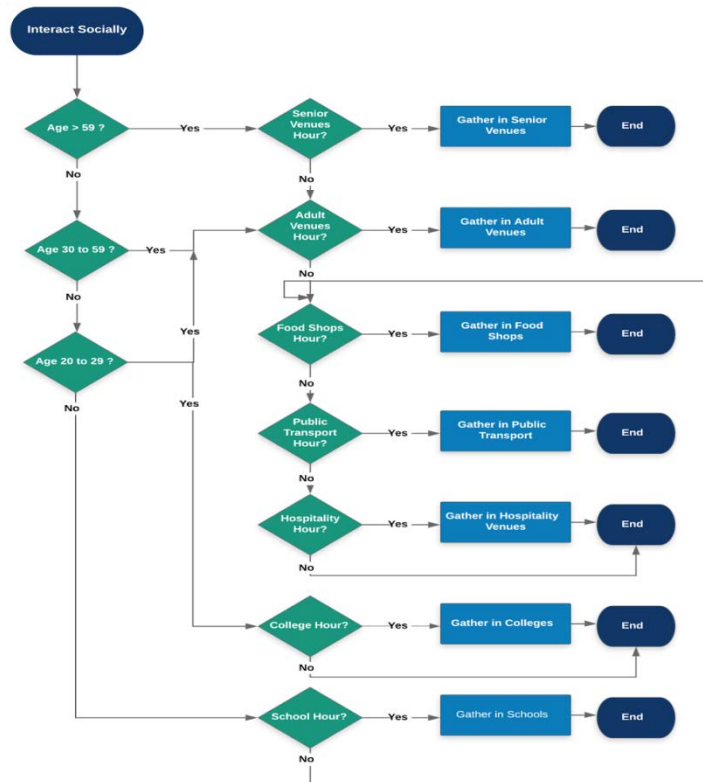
Interact Socially

Age > 59 ?

Yes

Senior Venues Hour?

Yes

Gather in Senior Venues

End

No

No

Adult Venues Hour?

Yes

Gather in Adult Venues

End

Age 30 to 59 ?

Yes

No

No

Yes

Food Shops Hour?

Yes

Gather in Food Shops

End

Age 20 to 29 ?

No

Yes

No

Public Transport Hour?

Yes

Gather in Public Transport

End

No

Hospitality Hour?

Yes

Gather in Hospitality Venues

End

No

College Hour?

Yes

Gather in Colleges

End

No

School Hour?

Yes

Gather in Schools

End

No